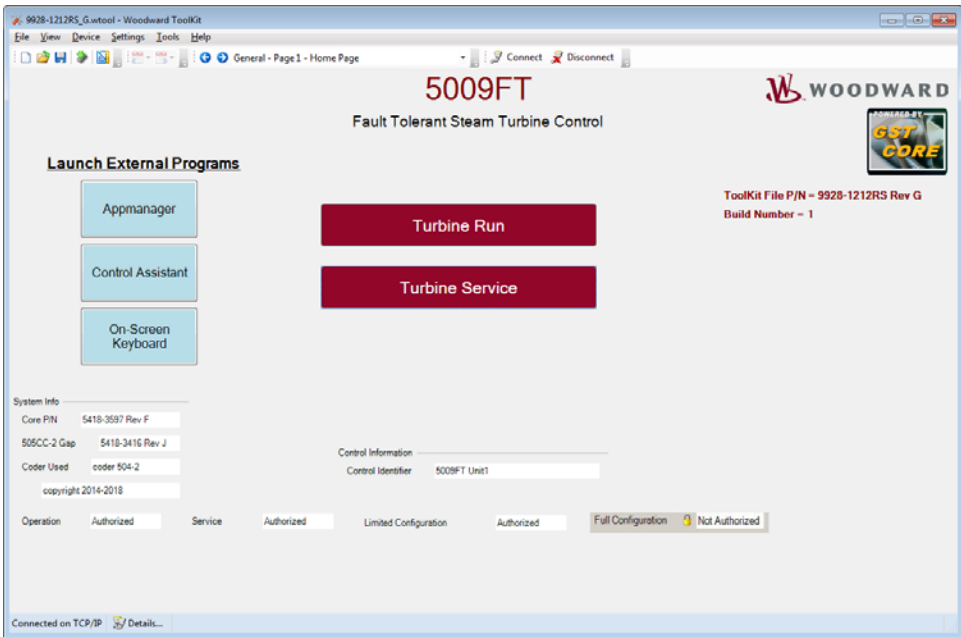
9928-1212RS_G.wtool - Woodward ToolKit

File View Device Settings Tools Help

General - Page 1 - Home Page

Connect Disconnect

5009FT

Fault Tolerant Steam Turbine Control

WOODWARD

POWERED BY GST CORE

Launch External Programs

Appmanager

Control Assistant

On-Screen Keyboard

Turbine Run

Turbine Service

ToolKit File P/N = 9928-1212RS Rev G
Build Number = 1

System Info

Core P/N 5418-3597 Rev F

505CC-2 Gap 5418-3416 Rev J

Coder Used coder 504-2

copyright 2014-2018

Control Information

Control Identifier 5009FT Unit1

Operation Authorized

Service Authorized

Limited Configuration Authorized

Full Configuration Not Authorized

Connected on TCP/IP Details...